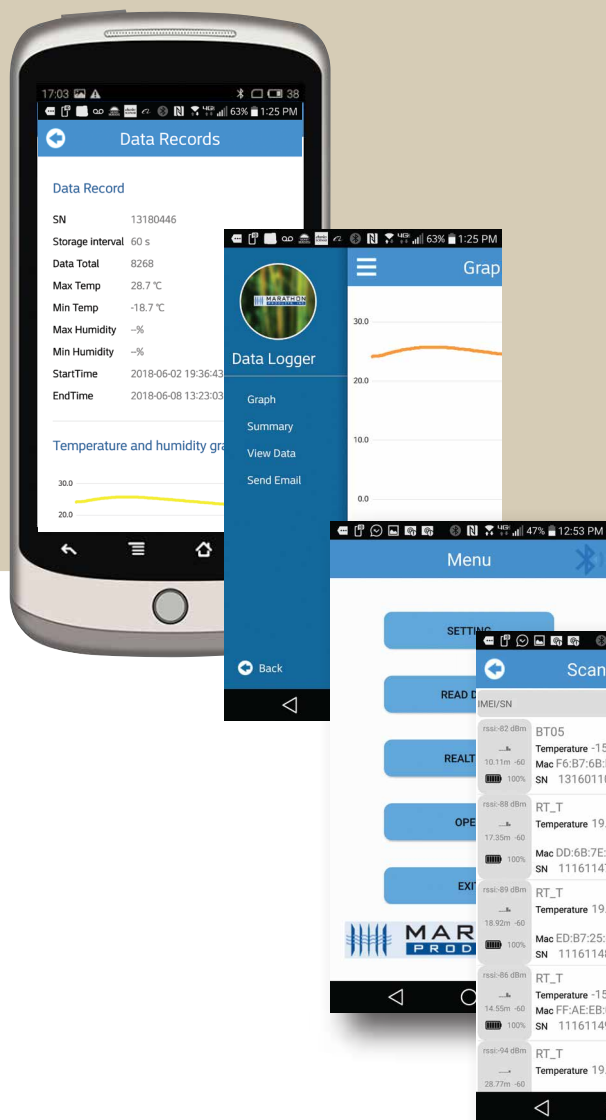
17:03 38
63% 1:25 PM

Data Records

Data Record

SN 13180446
Storage interval 60 s
Data Total 8268
Max Temp 28.7 ℃
Min Temp -18.7 ℃
Max Humidity --%
Min Humidity --%
StartTime 2018-06-02 19:36:43
EndTime 2018-06-08 13:23:03

Temperature and humidity gra

30.0
20.0

63% 1:25 PM

MARATHON

Data Logger

Graph
Summary
View Data
Send Email

Back

Grap

30.0
20.0
10.0
0.0

47% 12:53 PM

Menu

SETTING
READ D
REALT
OPE
EXIT

MAR
PROD

Scan

IMEI/SN

rssi:-82 dBm
10.11m -60
100%
BT05
Temperature -15
Mac F6:B7:6B:
SN 1316011

rssi:-88 dBm
17.35m -60
100%
RT_T
Temperature 19.
Mac DD:6B:7E:
SN 1116114

rssi:-89 dBm
18.92m -60
100%
RT_T
Temperature 19.
Mac ED:B7:25:
SN 1116114

rssi:-86 dBm
14.55m -60
100%
RT_T
Temperature -15
Mac FF:AE:EB:
SN 1116114

rssi:-94 dBm
28.77m -60
RT_T
Temperature 19.